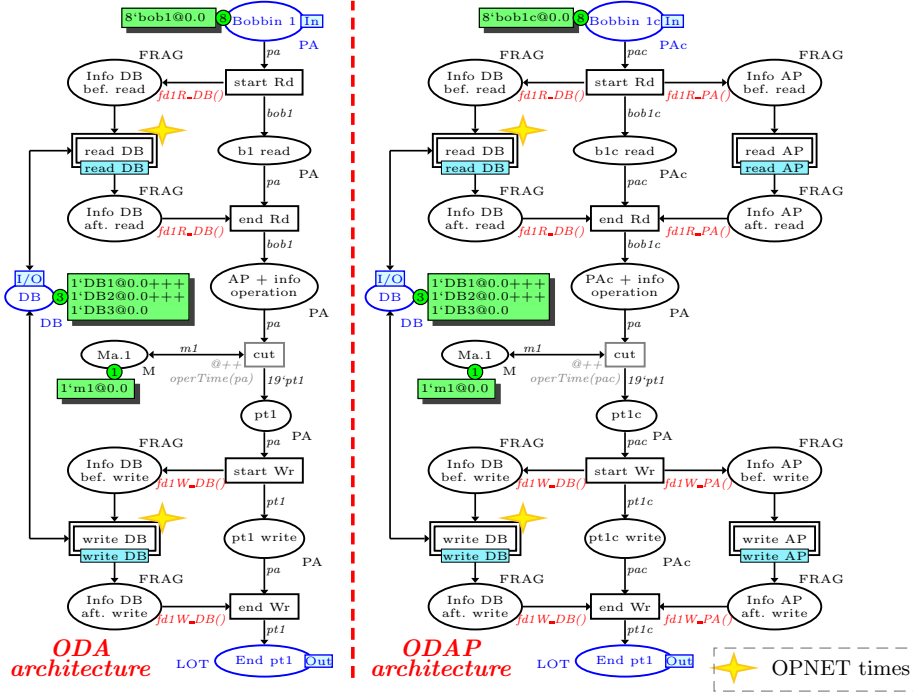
8'bob1@0.0 8 Bobbin 1 In
PA
pa
FRAG
Info DB bef. read
start Rd
fd1R_DB()
bob1
read DB
read DB
b1 read
pa
PA
FRAG
Info DB aft. read
end Rd
fd1R_DB()
bob1
I/O
DB 3
DB
1'DB1@0.0+++
1'DB2@0.0+++
1'DB3@0.0
AP + info operation
pa
PA
Ma.1
m1
@++
cut
1
M
operTime(pa)
19'pt1
1'm1@0.0
pt1
pa
PA
FRAG
Info DB bef. write
start Wr
fd1W_DB()
pt1
write DB
write DB
pt1 write
pa
PA
FRAG
Info DB aft. write
end Wr
fd1W_DB()
pt1
LOT
End pt1 Out
ODA architecture

8'bob1c@0.0 8 Bobbin 1c In
PAc
pac
FRAG
Info DB bef. read
start Rd
fd1R_DB()
FRAG
Info AP bef. read
fd1R_PA()
bob1c
read DB
read DB
b1c read
read AP
read AP
pac
PAc
FRAG
Info DB aft. read
end Rd
fd1R_DB()
FRAG
Info AP aft. read
fd1R_PA()
bob1c
I/O
DB 3
DB
1'DB1@0.0+++
1'DB2@0.0+++
1'DB3@0.0
PAc + info operation
pa
PA
Ma.1
m1
@++
cut
1
M
operTime(pac)
19'pt1
1'm1@0.0
pt1c
pac
PA
FRAG
Info DB bef. write
start Wr
fd1W_DB()
FRAG
Info AP bef. write
fd1W_PA()
pt1c
write DB
write DB
pt1c write
write AP
write AP
pac
PAc
FRAG
Info DB aft. write
end Wr
fd1W_DB()
FRAG
Info AP aft. write
fd1W_PA()
pt1c
LOT
End pt1 Out
ODAP architecture
OPNET times